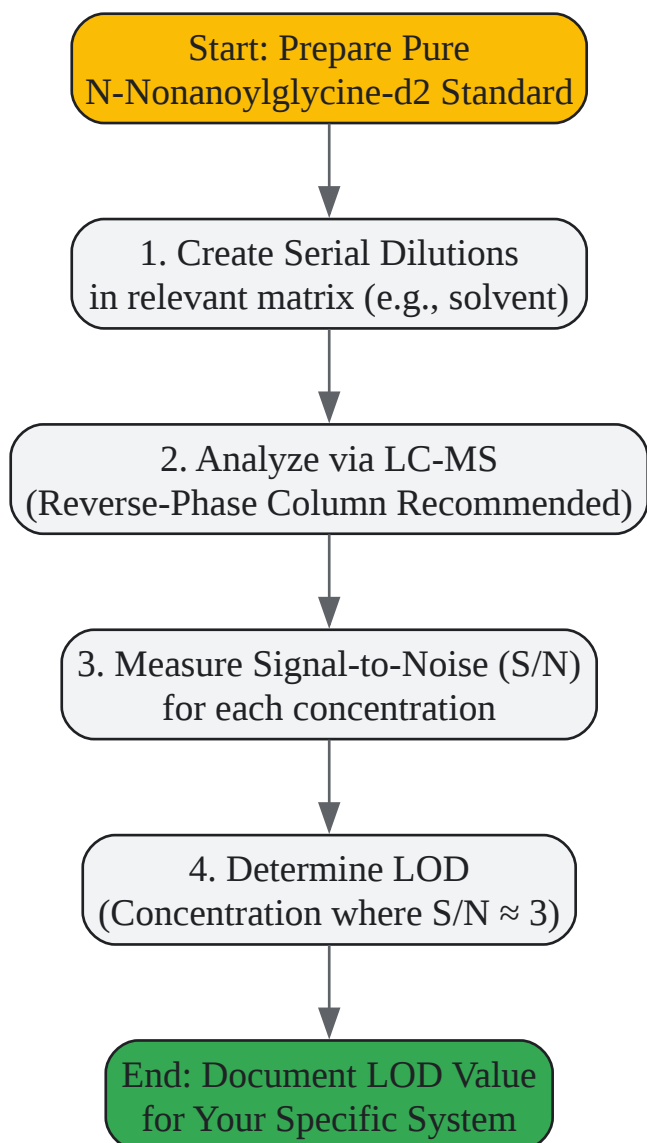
Start: Prepare Pure N-Nonanoylglycine-d2 Standard

1. Create Serial Dilutions in relevant matrix (e.g., solvent)

2. Analyze via LC-MS (Reverse-Phase Column Recommended)

3. Measure Signal-to-Noise (S/N) for each concentration

4. Determine LOD (Concentration where S/N ≈ 3)

End: Document LOD Value for Your Specific System